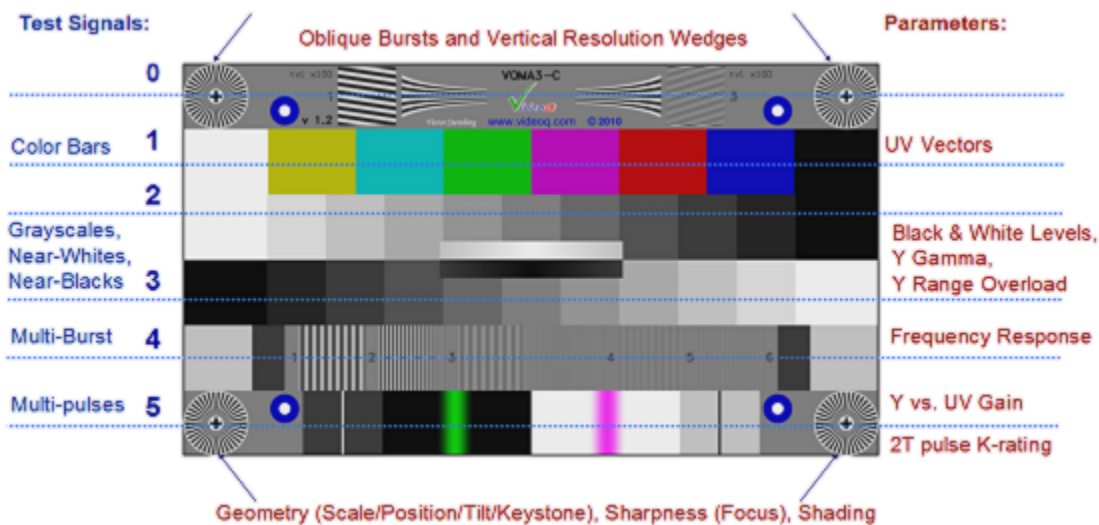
Test Signals:

Oblique Bursts and Vertical Resolution Wedges

Parameters:

0

tvL x100

VQMA3-C

tvL x100

1

5

v 1.2

VideoQ

Video Quality

www.videoq.com © 2010

Color Bars

1

UV Vectors

2

Grayscales, Near-Whites, Near-Blacks

3

Black & White Levels, Y Gamma, Y Range Overload

Multi-Burst

4

1

2

3

4

5

6

Frequency Response

Multi-pulses

5

Y vs. UV Gain

2T pulse K-rating

Geometry (Scale/Position/Tilt/Keystone), Sharpness (Focus), Shading